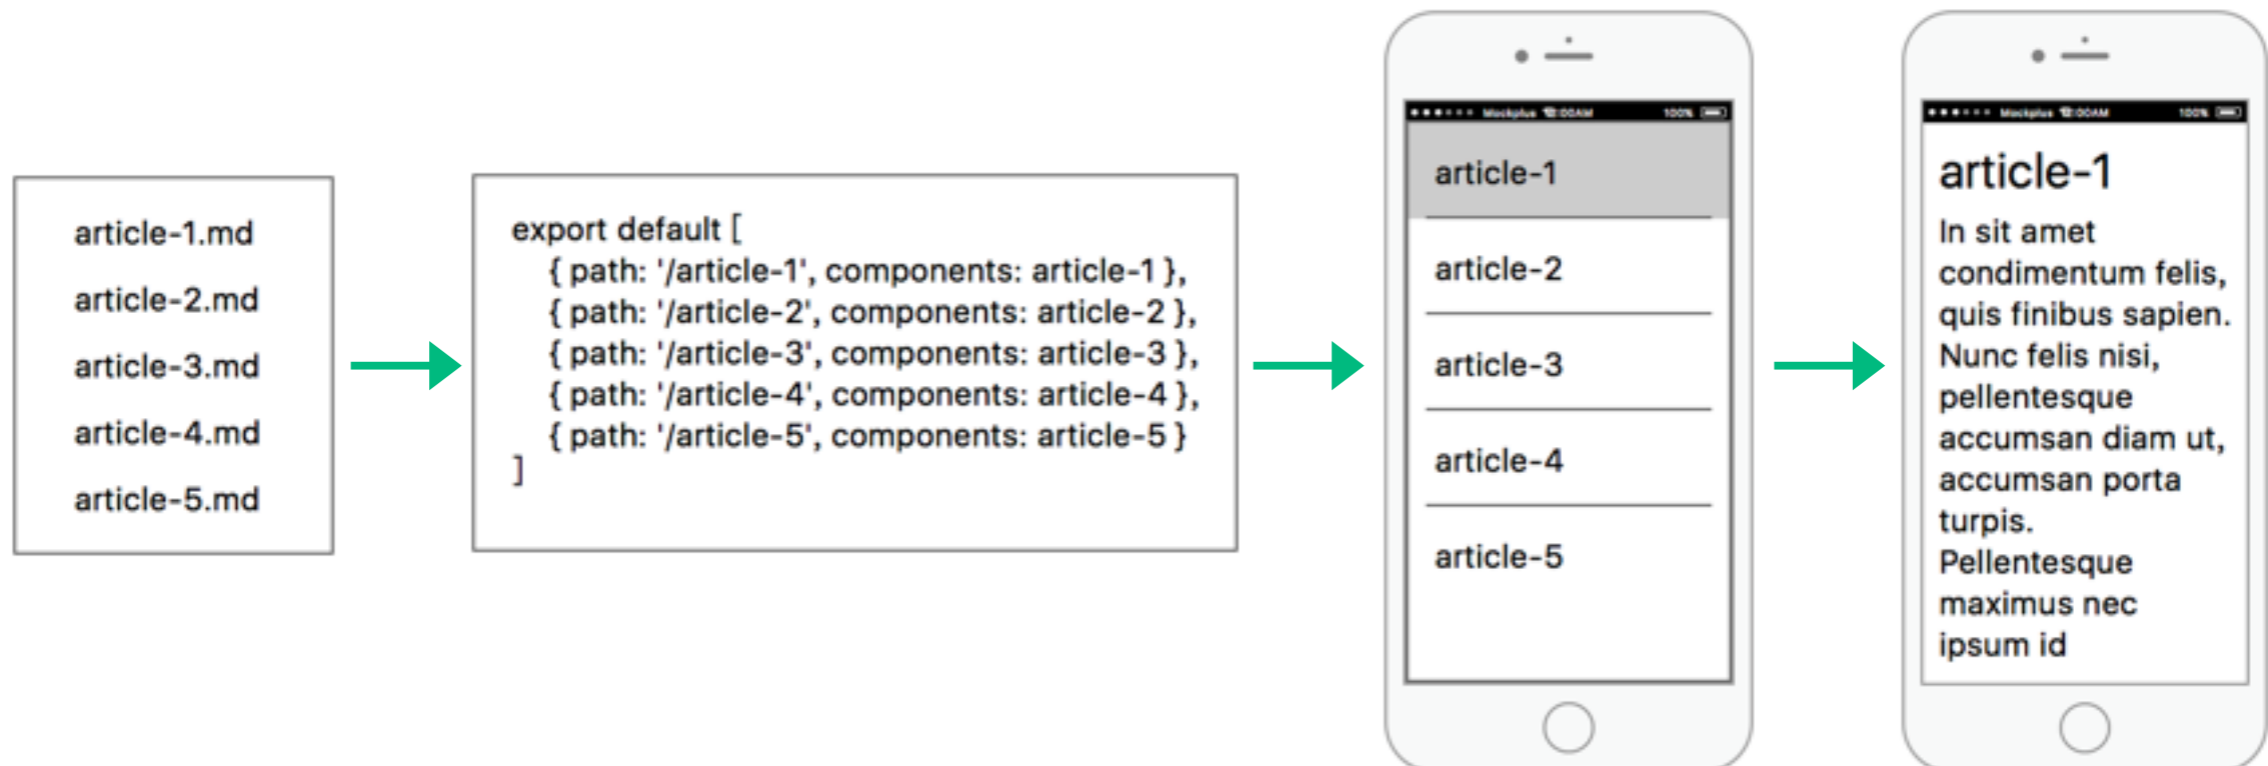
article-1.md
article-2.md
article-3.md
article-4.md
article-5.md

export default [
{ path: '/article-1', components: article-1 },
{ path: '/article-2', components: article-2 },
{ path: '/article-3', components: article-3 },
{ path: '/article-4', components: article-4 },
{ path: '/article-5', components: article-5 }
]

Mockplus 12:00AM 100%

article-1
article-2
article-3
article-4
article-5

Mockplus 12:00AM 100%

article-1
In sit amet condimentum felis, quis finibus sapien. Nunc felis nisi, pellentesque accumsan diam ut, accumsan porta turpis. Pellentesque maximus nec ipsum id